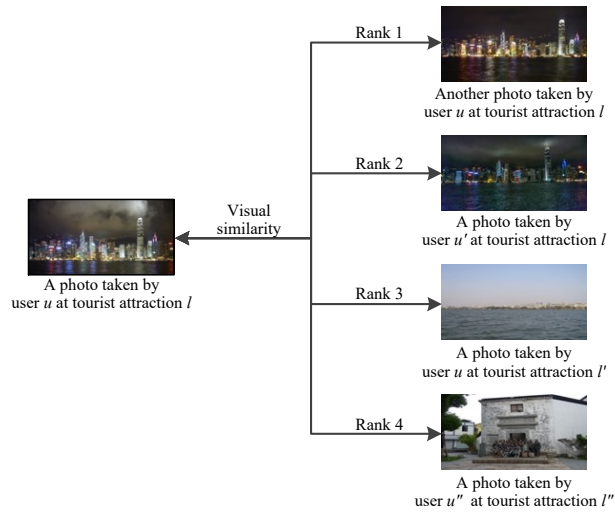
A photo taken by user $u$ at tourist attraction $l$

Visual similarity

Rank 1

Another photo taken by user $u$ at tourist attraction $l$

Rank 2

A photo taken by user $u'$ at tourist attraction $l$

Rank 3

A photo taken by user $u$ at tourist attraction $l'$

Rank 4

A photo taken by user $u''$ at tourist attraction $l''$